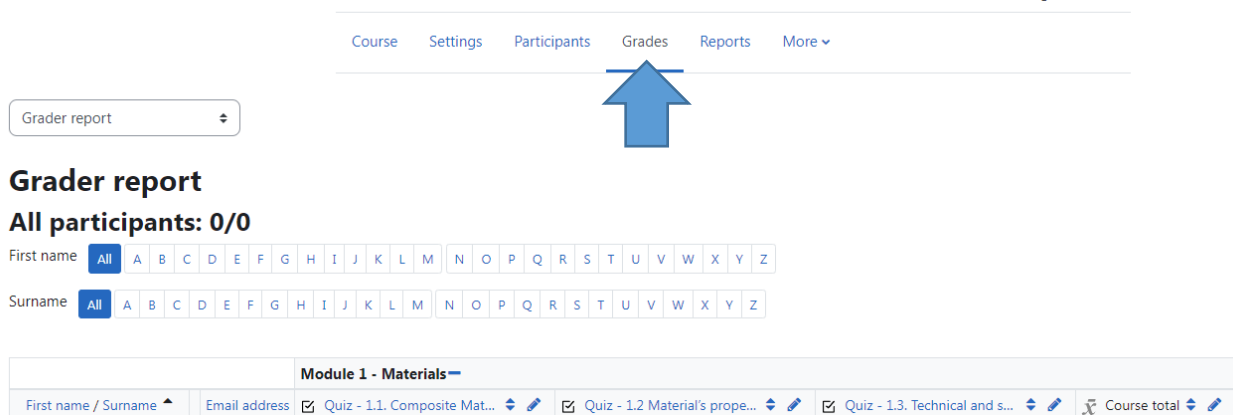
Course Settings Participants Grades Reports More

Grader report

Grader report

All participants: 0/0

First name All A B C D E F G H I J K L M N O P Q R S T U V W X Y Z

Surname All A B C D E F G H I J K L M N O P Q R S T U V W X Y Z

| | | Module 1 - Materials | | | |
|---|---|---|---|---|---|
| First name / Surname | Email address | Quiz - 1.1. Composite Mat... | Quiz - 1.2 Material's prope... | Quiz - 1.3. Technical and s... | $\bar{x}$ Course total |